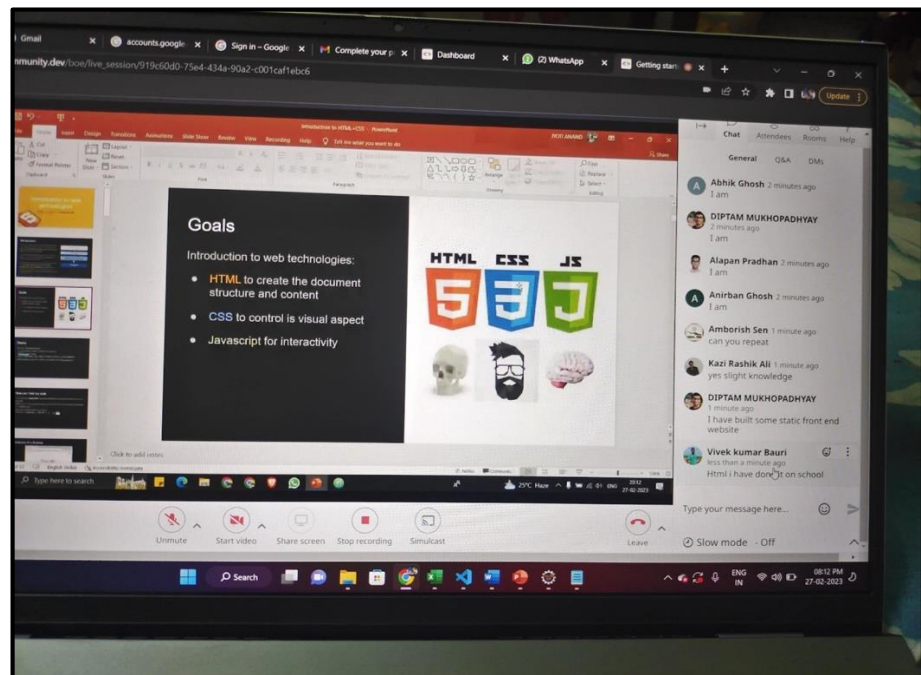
Gmail | accounts.google | Sign in – Google | Complete your p | Dashboard | (2) WhatsApp | Getting start

nmunity.dev/boe/live_session/919c60d0-75e4-434a-90a2-c001caf1ebc6

Update

Introduction to HTML+CSS - PowerPoint

Goals

Introduction to web technologies:

• HTML to create the document structure and content

• CSS to control is visual aspect

• Javascript for interactivity

HTML CSS JS

5 3 J

Click to add notes

Type here to search

25°C Haze ENG 20:12 27-02-2023

Chat Attendees Rooms Help

General Q&A DMs

Abhik Ghosh 2 minutes ago
I am

DIPTAM MUKHOPADHYAY
2 minutes ago
I am

Alapan Pradhan 2 minutes ago
I am

Anirban Ghosh 2 minutes ago
I am

Amborish Sen 1 minute ago
can you repeat

Kazi Rashik Ali 1 minute ago
yes slight knowledge

DIPTAM MUKHOPADHYAY
1 minute ago
I have built some static front end website

Vivek kumar Bauri
less than a minute ago
Html i have done it on school

Type your message here...

Slow mode · Off

Unmute Start video Share screen Stop recording Simulcast Leave

Search

ENG IN 08:12 PM 27-02-2023